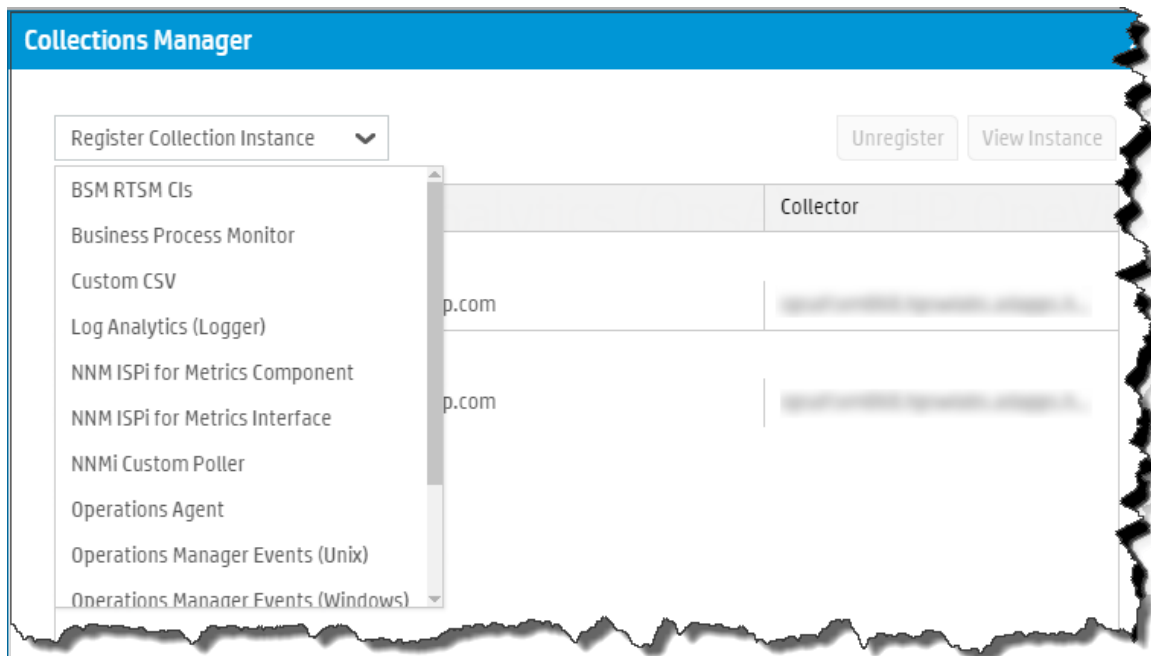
Collections Manager

Register Collection Instance

Unregister

View Instance

BSM RTSM CIs

Business Process Monitor

Custom CSV

Log Analytics (Logger)

NNM ISPi for Metrics Component

NNM ISPi for Metrics Interface

NNMi Custom Poller

Operations Agent

Operations Manager Events (Unix)

Operations Manager Events (Windows)

| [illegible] | Collector |
|---|---|
| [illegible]p.com | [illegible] |
| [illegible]p.com | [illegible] |